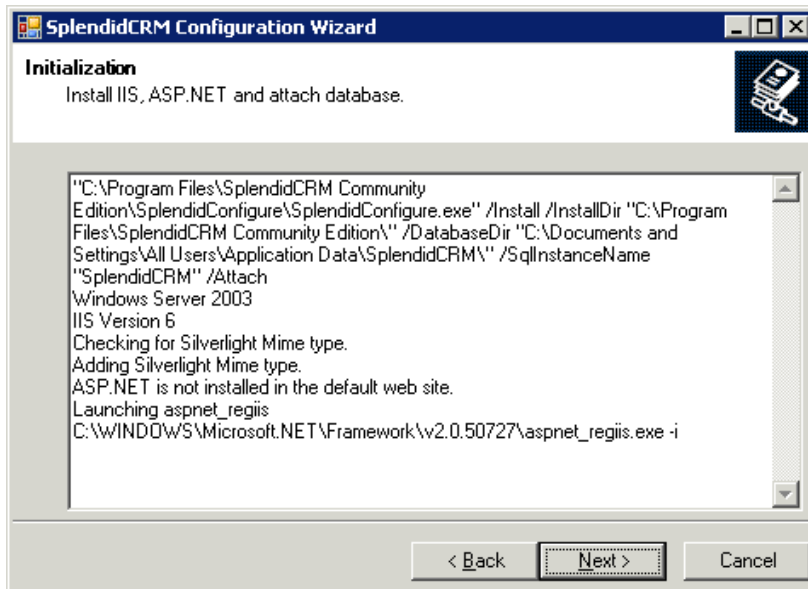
SplendidCRM Configuration Wizard

Initialization
Install IIS, ASP.NET and attach database.

"C:\Program Files\SplendidCRM Community Edition\SplendidConfigure\SplendidConfigure.exe" /Install /InstallDir "C:\Program Files\SplendidCRM Community Edition\" /DatabaseDir "C:\Documents and Settings\All Users\Application Data\SplendidCRM\" /SqlInstanceName "SplendidCRM" /Attach
Windows Server 2003
IIS Version 6
Checking for Silverlight Mime type.
Adding Silverlight Mime type.
ASP.NET is not installed in the default web site.
Launching aspnet_regiis
C:\WINDOWS\Microsoft.NET\Framework\v2.0.50727\aspnet_regiis.exe -i

< Back
Next >
Cancel